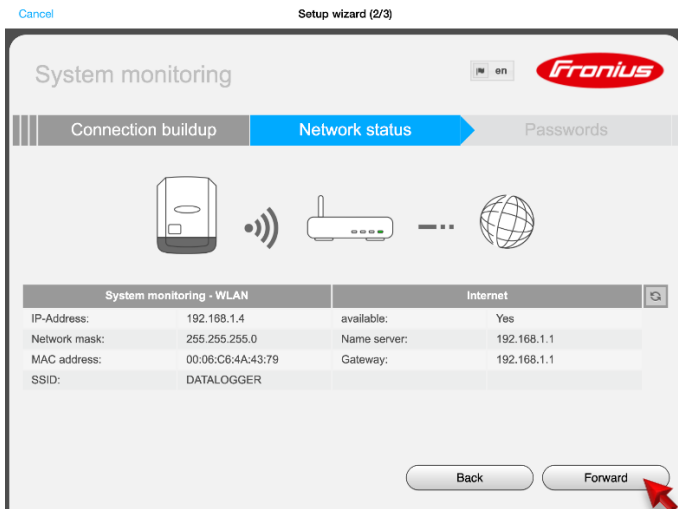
Cancel

Setup wizard (2/3)

System monitoring

en

Fronius

Connection buildup

Network status

Passwords

| System monitoring - WLAN | | Internet | |
|---|---|---|---|
| IP-Address: | 192.168.1.4 | available: | Yes |
| Network mask: | 255.255.255.0 | Name server: | 192.168.1.1 |
| MAC address: | 00:06:C6:4A:43:79 | Gateway: | 192.168.1.1 |
| SSID: | DATALOGGER | | |

Back

Forward